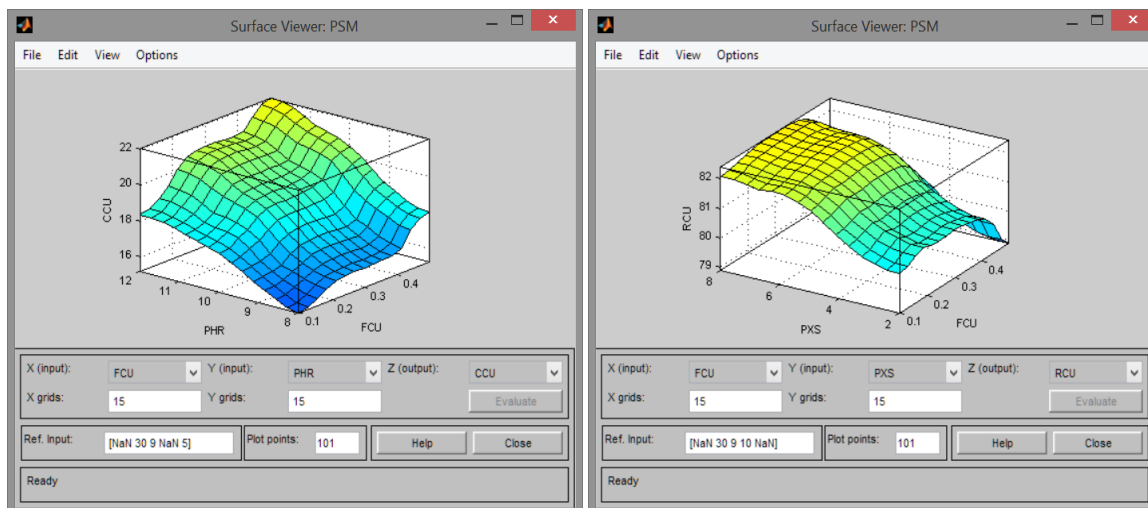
Surface Viewer: PSM

File Edit View Options

22
20
18
16
12
CCU
11
10
9
8
PHR
0.1
0.2
0.3
0.4
FCU

X (input): FCU
Y (input): PHR
Z (output): CCU
X grids: 15
Y grids: 15
Evaluate
Ref. Input: [NaN 30 9 NaN 5]
Plot points: 101
Help
Close
Ready

Surface Viewer: PSM

File Edit View Options

82
81
80
79
RCU
8
6
4
2
PXS
0.1
0.2
0.3
0.4
FCU

X (input): FCU
Y (input): PXS
Z (output): RCU
X grids: 15
Y grids: 15
Evaluate
Ref. Input: [NaN 30 9 10 NaN]
Plot points: 101
Help
Close
Ready